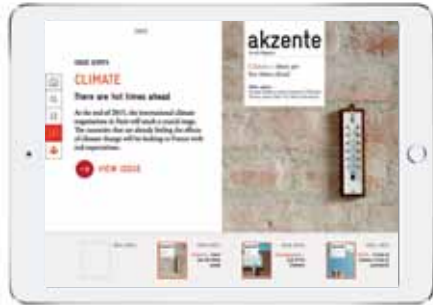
CLIMATE

There are hot times ahead

At the end of 2015, the international climate negotiations in Paris will reach a crucial stage. The countries that are already feeling the effects of climate change will be looking to France with real expectations.

VIEW ISSUE

akzente